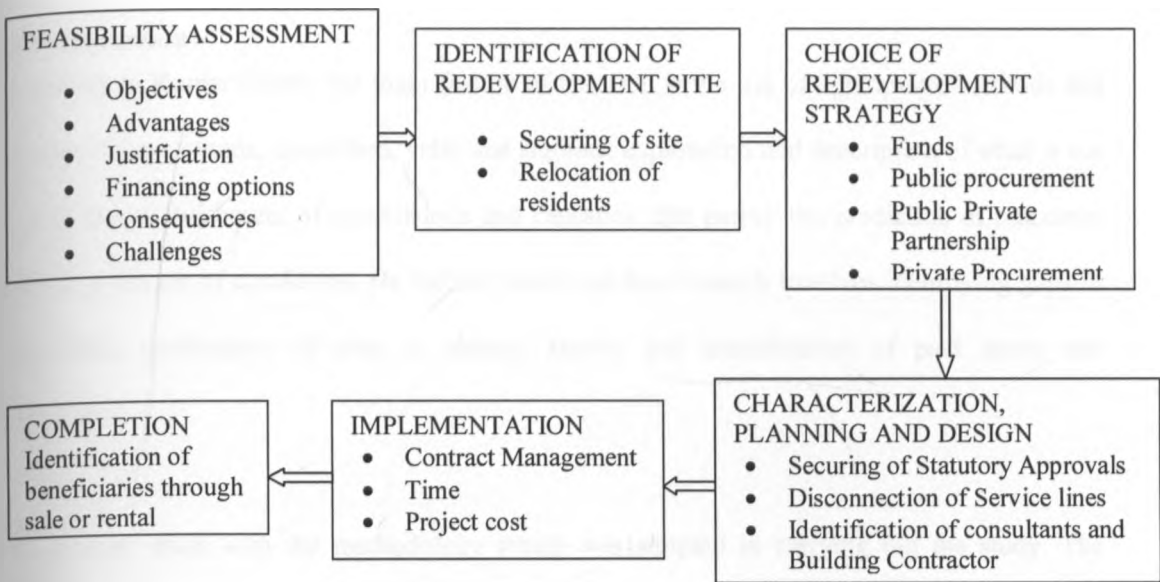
FEASIBILITY ASSESSMENT
- Objectives
- Advantages
- Justification
- Financing options
- Consequences
- Challenges

IDENTIFICATION OF REDEVELOPMENT SITE
- Securing of site
- Relocation of residents

CHOICE OF REDEVELOPMENT STRATEGY
- Funds
- Public procurement
- Public Private Partnership
- Private Procurement

CHARACTERIZATION, PLANNING AND DESIGN
- Securing of Statutory Approvals
- Disconnection of Service lines
- Identification of consultants and Building Contractor

IMPLEMENTATION
- Contract Management
- Time
- Project cost

COMPLETION
Identification of beneficiaries through sale or rental